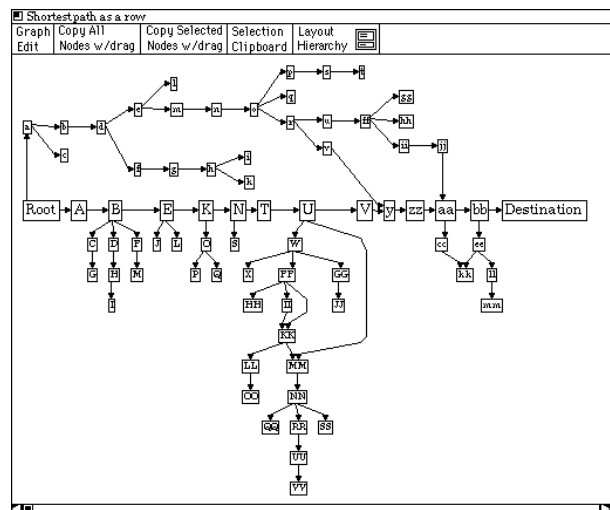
Shortestpath as a row

Graph Edit | Copy All Nodes w/drag | Copy Selected Nodes w/drag | Selection Clipboard | Layout Hierarchy

a b c d e l m n o p s t q r u ff gg hh v ii jj f g h i k

Root A B E K N T U V y zz aa bb Destination

C D F J L O S W cc ee

G H M P Q X FF GG kk ll

I HH II JJ mm

KK

LL MM

OO NN

QQ RR SS

UU

VV